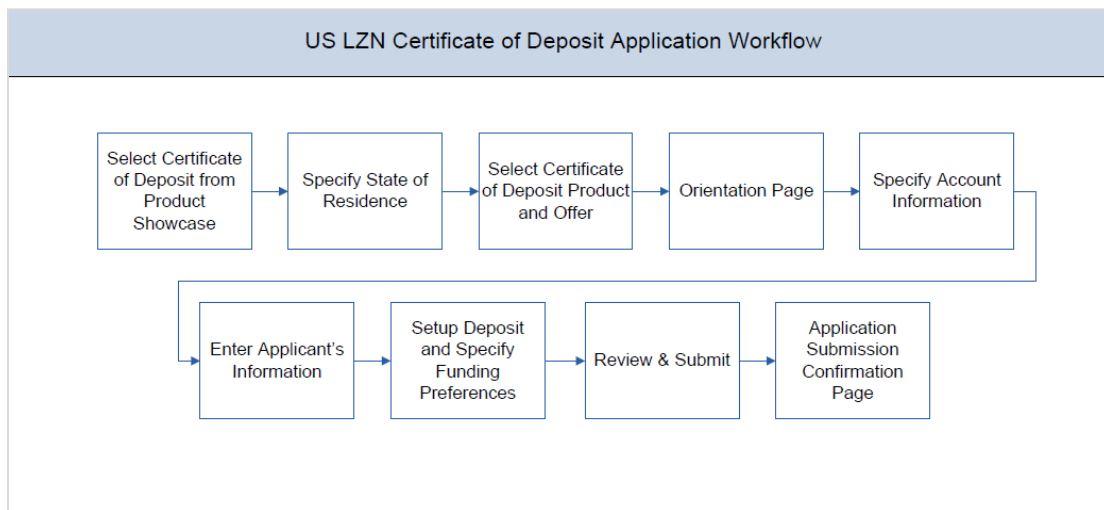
US LZN Certificate of Deposit Application Workflow

Select Certificate of Deposit from Product Showcase

Specify State of Residence

Select Certificate of Deposit Product and Offer

Orientation Page

Specify Account Information

Enter Applicant's Information

Setup Deposit and Specify Funding Preferences

Review & Submit

Application Submission Confirmation Page